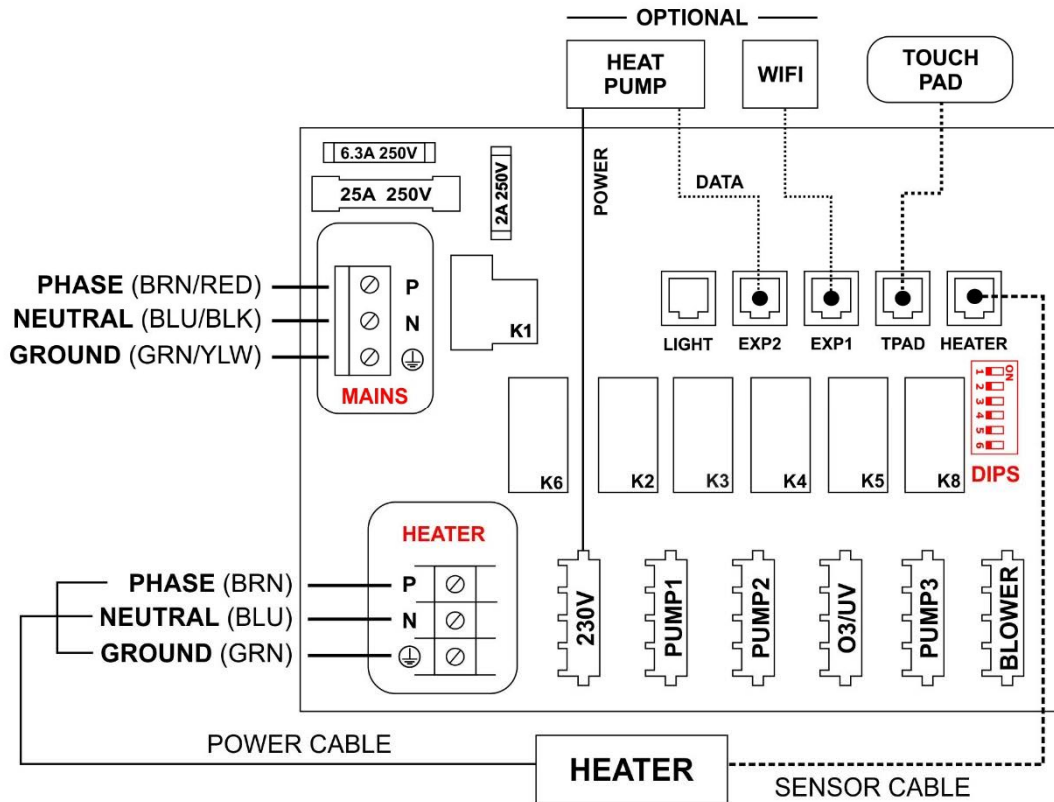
OPTIONAL

HEAT PUMP

WIFI

TOUCH PAD

6.3A 250V

25A 250V

2A 250V

POWER

DATA

PHASE (BRN/RED)
NEUTRAL (BLU/BLK)
GROUND (GRN/YLW)

P
N

MAINS

K1

LIGHT EXP2 EXP1 TPAD HEATER

ON
1 2 3 4 5 6

K6 K2 K3 K4 K5 K8

DIPS

HEATER

PHASE (BRN)
NEUTRAL (BLU)
GROUND (GRN)

P
N

230V PUMP1 PUMP2 O3/UV PUMP3 BLOWER

POWER CABLE

HEATER

SENSOR CABLE